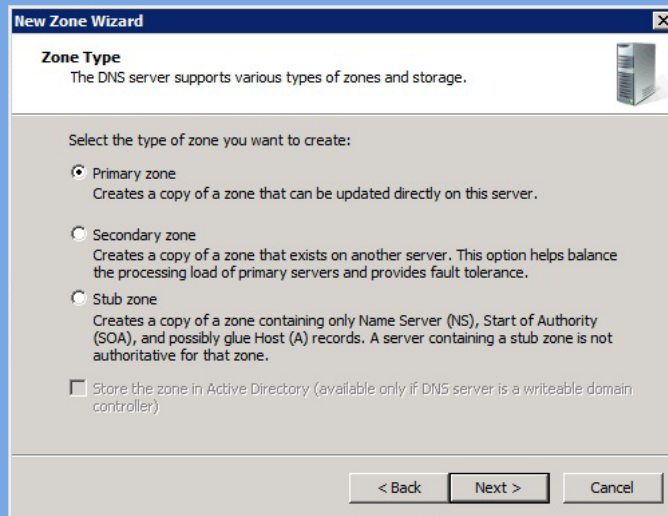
New Zone Wizard

Zone Type
The DNS server supports various types of zones and storage.

Select the type of zone you want to create:

Primary zone
Creates a copy of a zone that can be updated directly on this server.

Secondary zone
Creates a copy of a zone that exists on another server. This option helps balance the processing load of primary servers and provides fault tolerance.

Stub zone
Creates a copy of a zone containing only Name Server (NS), Start of Authority (SOA), and possibly glue Host (A) records. A server containing a stub zone is not authoritative for that zone.

Store the zone in Active Directory (available only if DNS server is a writeable domain controller)

< Back Next > Cancel